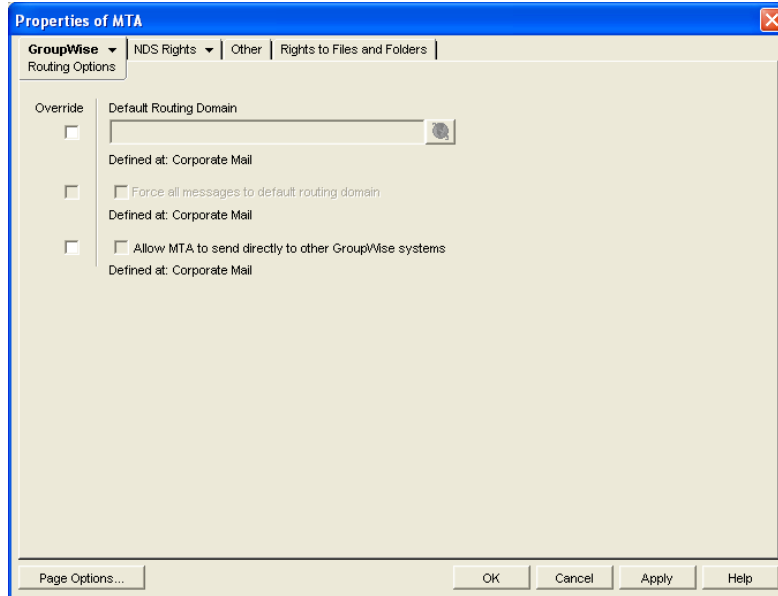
Properties of MTA

GroupWise ▾ | NDS Rights ▾ | Other | Rights to Files and Folders

Routing Options

Override

Default Routing Domain

Defined at: Corporate Mail

Force all messages to default routing domain

Defined at: Corporate Mail

Allow MTA to send directly to other GroupWise systems

Defined at: Corporate Mail

Page Options...

OK

Cancel

Apply

Help